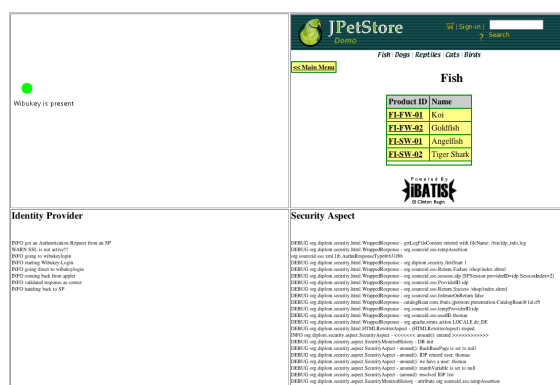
Wibukey is present

JPetStore Demo

| Sign-in | ?

Search

Fish | Dogs | Reptiles | Cats | Birds

<< Main Menu

Fish

| Product ID | Name |
|---|---|
| FI-FW-01 | Koi |
| FI-FW-02 | Goldfish |
| FI-SW-01 | Angelfish |
| FI-SW-02 | Tiger Shark |

Powered By iBATIS © Clinton Begin

Identity Provider

INFO got an Authentication Request from an SP
WARN SSL is not active!!!
INFO going to wibukeylogin
INFO starting Wibukey-Login
INFO going direct to wibukeylogin
INFO coming back from applet
INFO validated response as correct
INFO handing back to SP

Security Aspect

DEBUG org.diplom.security.html.WrappedResponse - getLogFileContent entered with fileName: /bin/idp_info.log
DEBUG org.diplom.security.html.WrappedResponse - org.sourceid.sso.tempAssertion
org.sourceid.sso.xml.lib.AuthnResponseType@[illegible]
DEBUG org.diplom.security.html.WrappedResponse - org.diplom.security.firstStart 1
DEBUG org.diplom.security.html.WrappedResponse - org.sourceid.sso.Return.Failure /shop/index.shtml
DEBUG org.diplom.security.html.WrappedResponse - org.sourceid.sso.session.idp [SPSession providerId=idp SessionIndex=2]
DEBUG org.diplom.security.html.WrappedResponse - org.sourceid.sso.ProviderID idp
DEBUG org.diplom.security.html.WrappedResponse - org.sourceid.sso.Return.Success /shop/index.shtml
DEBUG org.diplom.security.html.WrappedResponse - org.sourceid.sso.federateOnReturn false
DEBUG org.diplom.security.html.WrappedResponse - catalogBean com.ibatis.jpetstore.presentation.CatalogBean@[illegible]
DEBUG org.diplom.security.html.WrappedResponse - org.sourceid.sso.tempProviderID idp
DEBUG org.diplom.security.html.WrappedResponse - org.sourceid.sso.userID thomas
DEBUG org.diplom.security.html.WrappedResponse - org.apache.struts.action.LOCALE de_DE
DEBUG org.diplom.security.HTMLRewriterAspect - (HTMLRewriterAspect) stopped
INFO org.diplom.security.aspect.SecurityAspect - <<<<<<<< around() entered >>>>>>>>>>>
DEBUG org.diplom.security.aspect.SecurityMonitorHistory - DB init
DEBUG org.diplom.security.aspect.SecurityAspect - around(): RankRandFlags is set to null
DEBUG org.diplom.security.aspect.SecurityAspect - around(): IDP returned user: thomas
DEBUG org.diplom.security.aspect.SecurityAspect - around(): we have a user: thomas
DEBUG org.diplom.security.aspect.SecurityAspect - around(): rankVariable is set to null
DEBUG org.diplom.security.aspect.SecurityAspect - around(): resolved IDP: list
DEBUG org.diplom.security.aspect.SecurityMonitorHistory - attribute org.sourceid.sso.tempAssertion